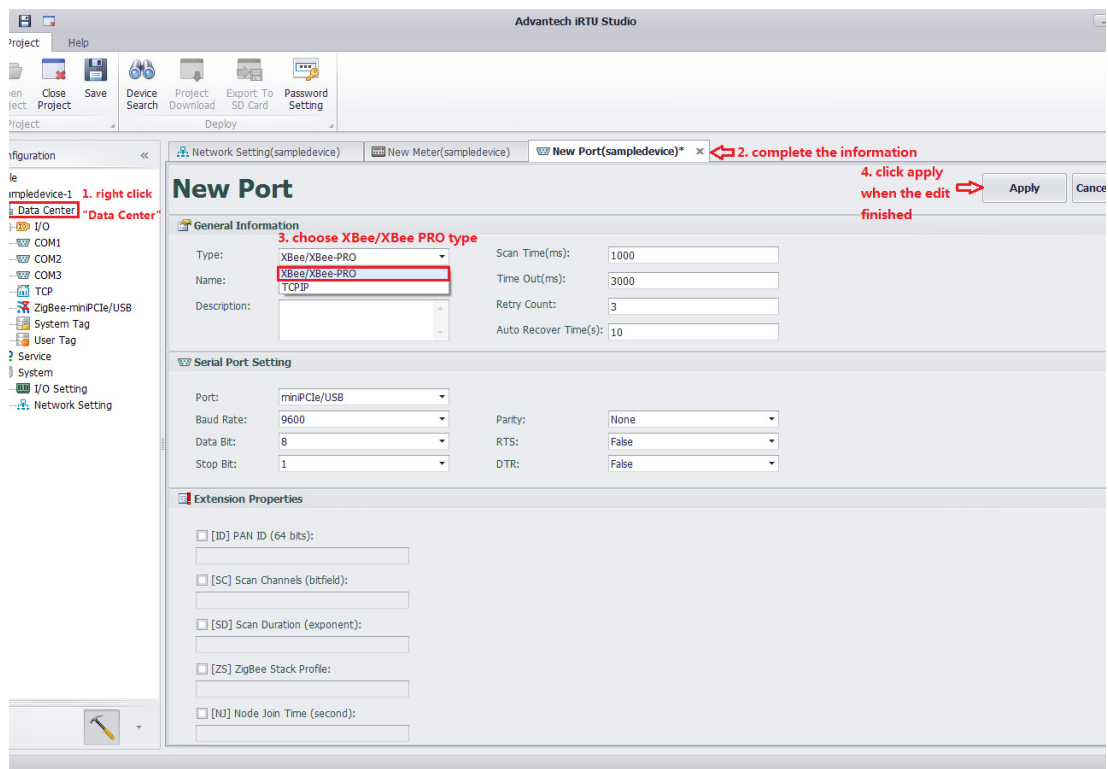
Advantech iRTU Studio

Project Help

en ject Close Project Save Device Search Project Download Export To SD Card Password Setting

Project Deploy

nfiguration «

le
ampledevice-1 1. right click
Data Center "Data Center"
I/O
COM1
COM2
COM3
TCP
ZigBee-miniPCIe/USB
System Tag
User Tag
Service
System
I/O Setting
Network Setting

Network Setting(sampledevice) New Meter(sampledevice) New Port(sampledevice)* × 2. complete the information

New Port

4. click apply when the edit finished

Apply Cance

General Information

3. choose XBee/XBee PRO type

Type: XBee/XBee-PRO
Name: XBee/XBee-PRO
TCPIP
Description:

Scan Time(ms): 1000
Time Out(ms): 3000
Retry Count: 3
Auto Recover Time(s): 10

Serial Port Setting

Port: miniPCIe/USB
Baud Rate: 9600
Data Bit: 8
Stop Bit: 1
Parity: None
RTS: False
DTR: False

Extension Properties

[ID] PAN ID (64 bits):
[SC] Scan Channels (bitfield):
[SD] Scan Duration (exponent):
[ZS] ZigBee Stack Profile:
[NJ] Node Join Time (second):